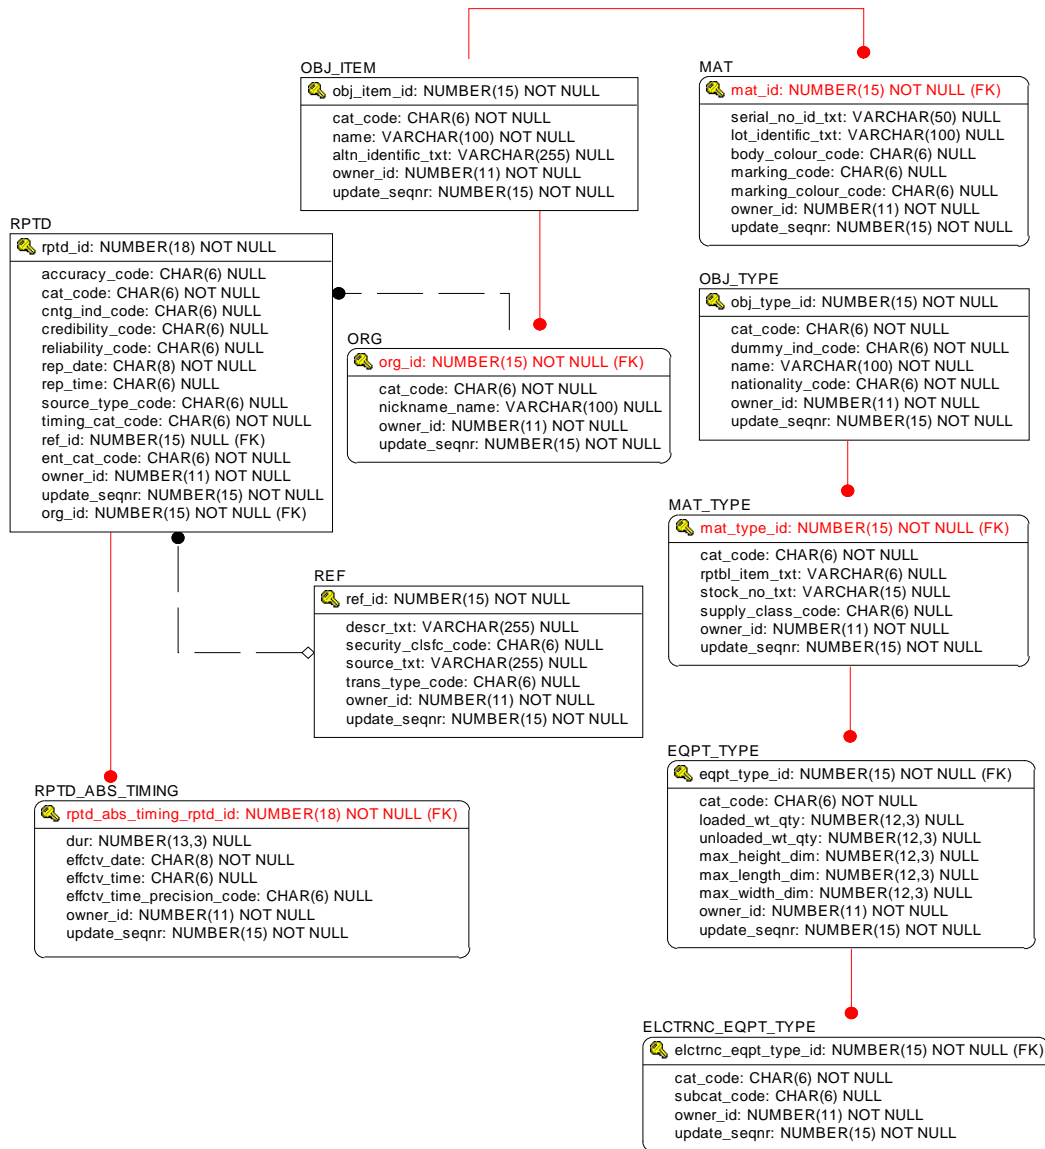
OBJ_ITEM
obj_item_id: NUMBER(15) NOT NULL
cat_code: CHAR(6) NOT NULL
name: VARCHAR(100) NOT NULL
altn_identific_txt: VARCHAR(255) NULL
owner_id: NUMBER(11) NOT NULL
update_seqnr: NUMBER(15) NOT NULL

MAT
mat_id: NUMBER(15) NOT NULL (FK)
serial_no_id_txt: VARCHAR(50) NULL
lot_identific_txt: VARCHAR(100) NULL
body_colour_code: CHAR(6) NULL
marking_code: CHAR(6) NULL
marking_colour_code: CHAR(6) NULL
owner_id: NUMBER(11) NOT NULL
update_seqnr: NUMBER(15) NOT NULL

RPTD
rptd_id: NUMBER(18) NOT NULL
accuracy_code: CHAR(6) NULL
cat_code: CHAR(6) NOT NULL
cntg_ind_code: CHAR(6) NULL
credibility_code: CHAR(6) NULL
reliability_code: CHAR(6) NULL
rep_date: CHAR(8) NOT NULL
rep_time: CHAR(6) NULL
source_type_code: CHAR(6) NULL
timing_cat_code: CHAR(6) NOT NULL
ref_id: NUMBER(15) NULL (FK)
ent_cat_code: CHAR(6) NOT NULL
owner_id: NUMBER(11) NOT NULL
update_seqnr: NUMBER(15) NOT NULL
org_id: NUMBER(15) NOT NULL (FK)

OBJ_TYPE
obj_type_id: NUMBER(15) NOT NULL
cat_code: CHAR(6) NOT NULL
dummy_ind_code: CHAR(6) NOT NULL
name: VARCHAR(100) NOT NULL
nationality_code: CHAR(6) NOT NULL
owner_id: NUMBER(11) NOT NULL
update_seqnr: NUMBER(15) NOT NULL

ORG
org_id: NUMBER(15) NOT NULL (FK)
cat_code: CHAR(6) NOT NULL
nickname_name: VARCHAR(100) NULL
owner_id: NUMBER(11) NOT NULL
update_seqnr: NUMBER(15) NOT NULL

MAT_TYPE
mat_type_id: NUMBER(15) NOT NULL (FK)
cat_code: CHAR(6) NOT NULL
rptbl_item_txt: VARCHAR(6) NULL
stock_no_txt: VARCHAR(15) NULL
supply_class_code: CHAR(6) NULL
owner_id: NUMBER(11) NOT NULL
update_seqnr: NUMBER(15) NOT NULL

REF
ref_id: NUMBER(15) NOT NULL
descr_txt: VARCHAR(255) NULL
security_clsfc_code: CHAR(6) NULL
source_txt: VARCHAR(255) NULL
trans_type_code: CHAR(6) NULL
owner_id: NUMBER(11) NOT NULL
update_seqnr: NUMBER(15) NOT NULL

EQPT_TYPE
eqpt_type_id: NUMBER(15) NOT NULL (FK)
cat_code: CHAR(6) NOT NULL
loaded_wt_qty: NUMBER(12,3) NULL
unloaded_wt_qty: NUMBER(12,3) NULL
max_height_dim: NUMBER(12,3) NULL
max_length_dim: NUMBER(12,3) NULL
max_width_dim: NUMBER(12,3) NULL
owner_id: NUMBER(11) NOT NULL
update_seqnr: NUMBER(15) NOT NULL

RPTD_ABS_TIMING
rptd_abs_timing_rptd_id: NUMBER(18) NOT NULL (FK)
dur: NUMBER(13,3) NULL
effctv_date: CHAR(8) NOT NULL
effctv_time: CHAR(6) NULL
effctv_time_precision_code: CHAR(6) NULL
owner_id: NUMBER(11) NOT NULL
update_seqnr: NUMBER(15) NOT NULL

ELCTRNC_EQPT_TYPE
elctrnc_eqpt_type_id: NUMBER(15) NOT NULL (FK)
cat_code: CHAR(6) NOT NULL
subcat_code: CHAR(6) NULL
owner_id: NUMBER(11) NOT NULL
update_seqnr: NUMBER(15) NOT NULL